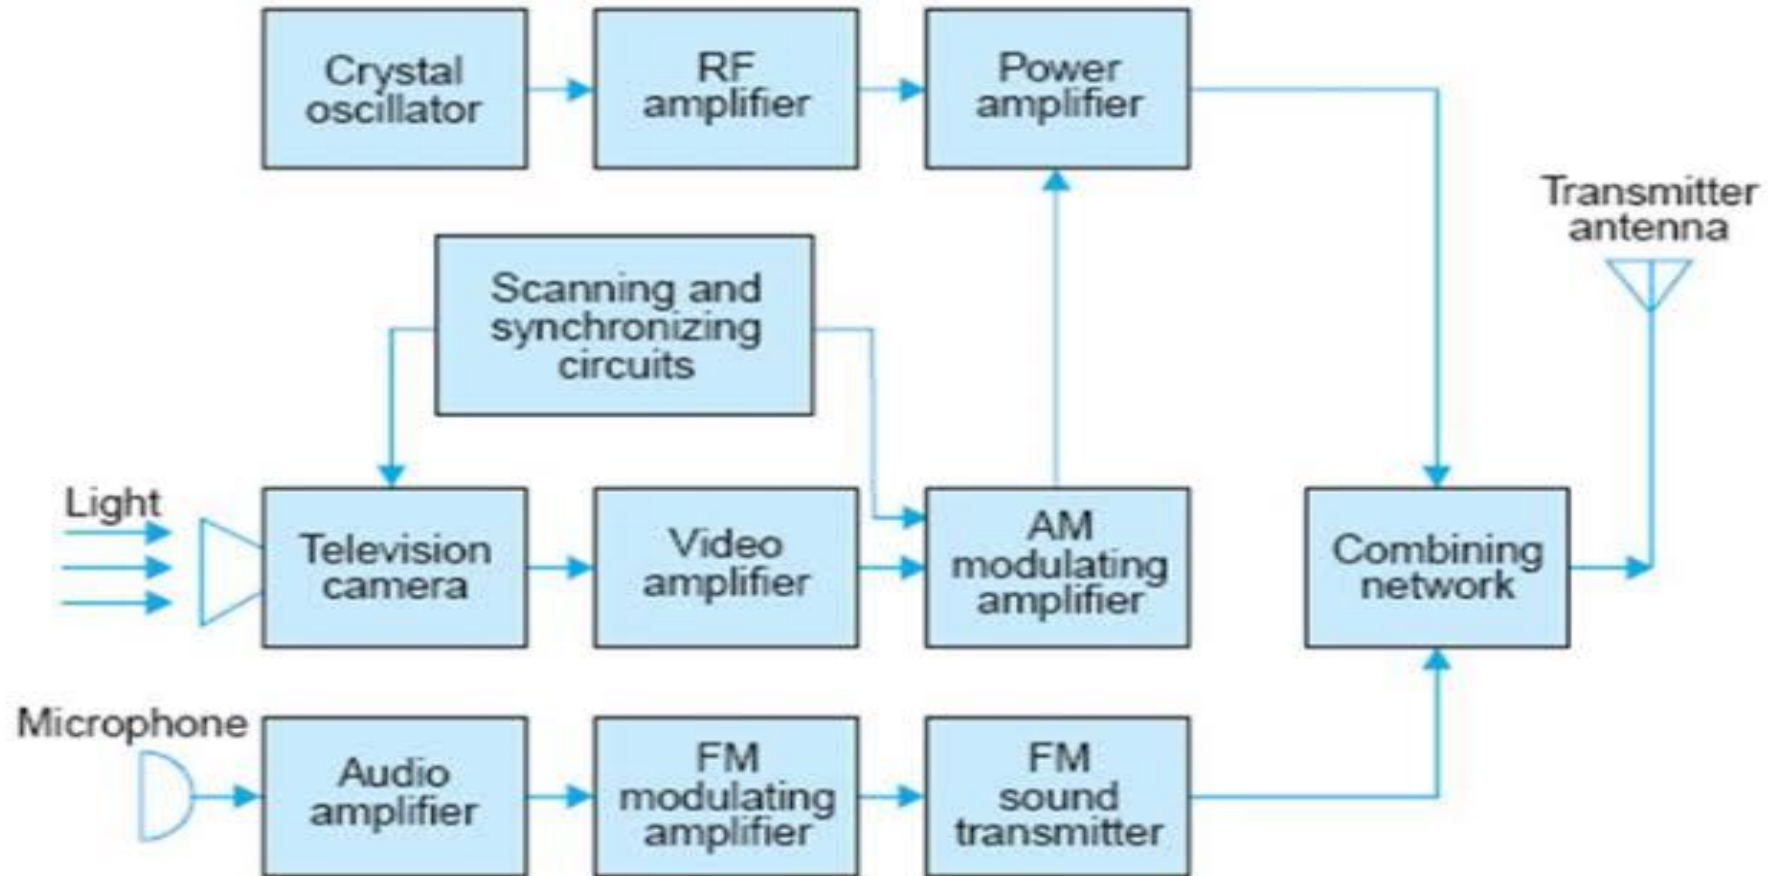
Crystal oscillator

RF amplifier

Power amplifier

Transmitter antenna

Scanning and synchronizing circuits

Light

Television camera

Video amplifier

AM modulating amplifier

Combining network

Microphone

Audio amplifier

FM modulating amplifier

FM sound transmitter